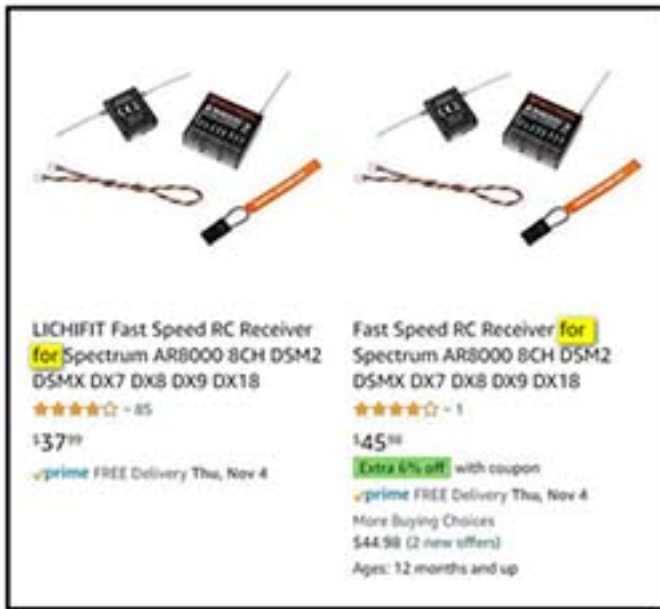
LICHIFIT Fast Speed RC Receiver for Spectrum AR8000 8CH DSM2 DSMX DX7 DX8 DX9 DX18

85

$37^{99}$

prime FREE Delivery Thu, Nov 4

Fast Speed RC Receiver for Spectrum AR8000 8CH DSM2 DSMX DX7 DX8 DX9 DX18

1

$45^{98}$

Extra 6% off with coupon

prime FREE Delivery Thu, Nov 4

More Buying Choices

$44.98 (2 new offers)

Ages: 12 months and up